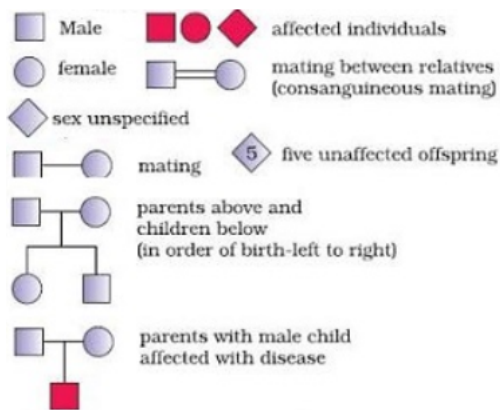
Male

affected individuals

female

mating between relatives (consanguineous mating)

sex unspecified

5 five unaffected offspring

mating

parents above and children below (in order of birth-left to right)

parents with male child affected with disease